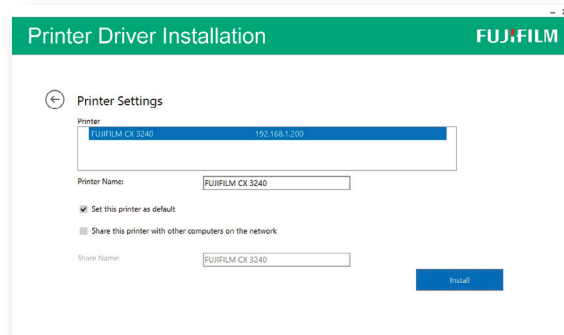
Printer Driver Installation

FUJIFILM

Printer Settings

Printer

FUJIFILM CX 3240 192.168.1.200

Printer Name: FUJIFILM CX 3240

Set this printer as default

Share this printer with other computers on the network

Share Name: FUJIFILM CX 3240

Install